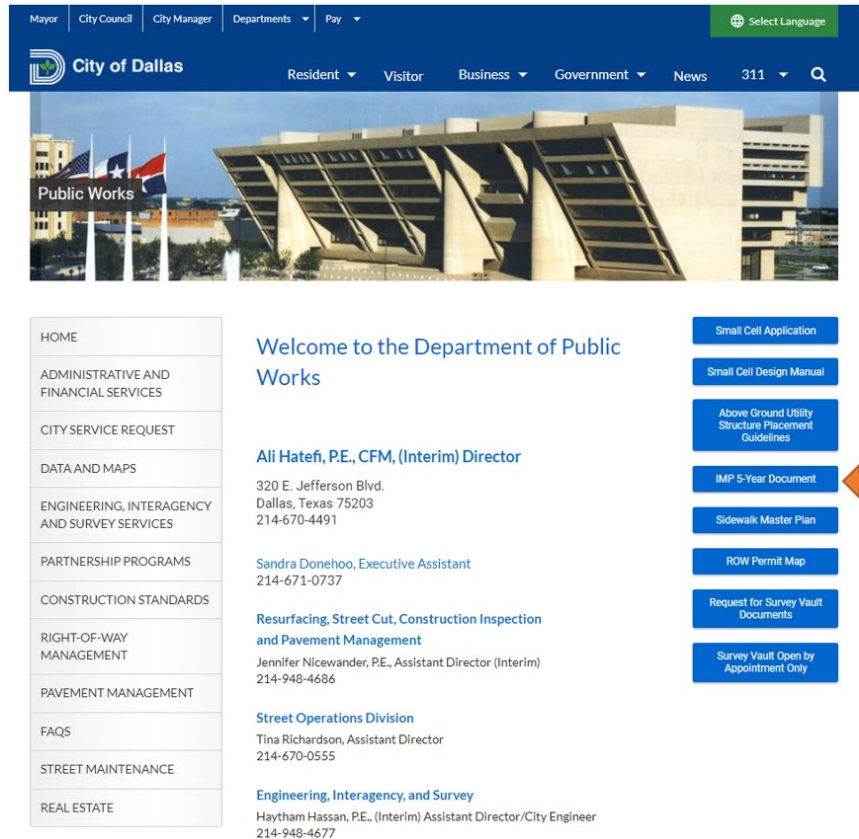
Mayor City Council City Manager Departments Pay

Select Language

City of Dallas

Resident Visitor Business Government News 311

Public Works

HOME

ADMINISTRATIVE AND FINANCIAL SERVICES

CITY SERVICE REQUEST

DATA AND MAPS

ENGINEERING, INTERAGENCY AND SURVEY SERVICES

PARTNERSHIP PROGRAMS

CONSTRUCTION STANDARDS

RIGHT-OF-WAY MANAGEMENT

PAVEMENT MANAGEMENT

FAQS

STREET MAINTENANCE

REAL ESTATE

Welcome to the Department of Public Works

Ali Hatefi, P.E., CFM, (Interim) Director

320 E. Jefferson Blvd.
Dallas, Texas 75203
214-670-4491

Sandra Donehoo, Executive Assistant
214-671-0737

Resurfacing, Street Cut, Construction Inspection and Pavement Management

Jennifer Nicewander, P.E., Assistant Director (Interim)
214-948-4686

Street Operations Division

Tina Richardson, Assistant Director
214-670-0555

Engineering, Interagency, and Survey

Haytham Hassan, P.E., (Interim) Assistant Director/City Engineer
214-948-4677

Small Cell Application

Small Cell Design Manual

Above Ground Utility Structure Placement Guidelines

IMP 5-Year Document

Sidewalk Master Plan

ROW Permit Map

Request for Survey Vault Documents

Survey Vault Open by Appointment Only